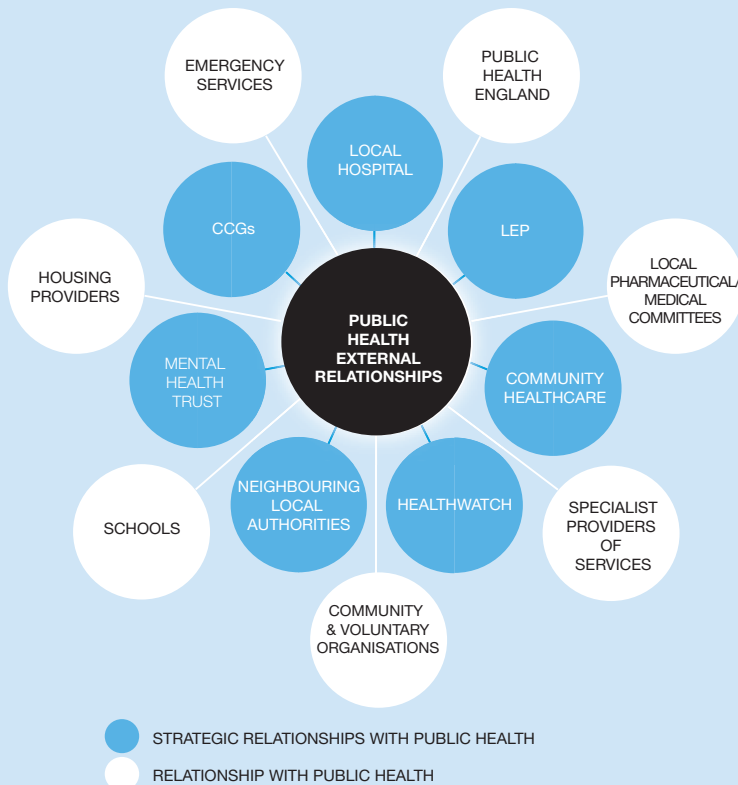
EMERGENCY SERVICES

PUBLIC HEALTH ENGLAND

LOCAL HOSPITAL

CCGs

LEP

HOUSING PROVIDERS

LOCAL PHARMACEUTICAL/ MEDICAL COMMITTEES

PUBLIC HEALTH EXTERNAL RELATIONSHIPS

MENTAL HEALTH TRUST

COMMUNITY HEALTHCARE

NEIGHBOURING LOCAL AUTHORITIES

HEALTHWATCH

SCHOOLS

SPECIALIST PROVIDERS OF SERVICES

COMMUNITY & VOLUNTARY ORGANISATIONS

STRATEGIC RELATIONSHIPS WITH PUBLIC HEALTH

RELATIONSHIP WITH PUBLIC HEALTH